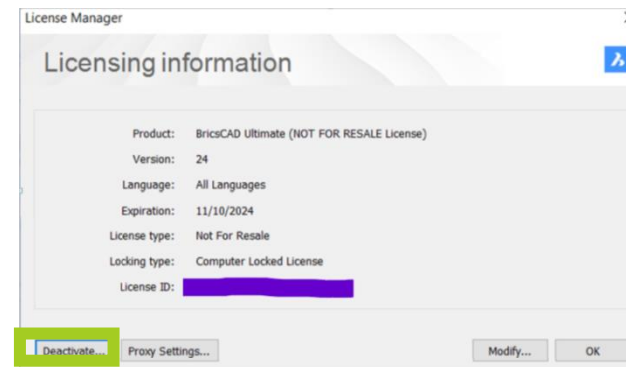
License Manager

Licensing information

| | |
|---|---|
| Product: | BricsCAD Ultimate (NOT FOR RESALE License) |
| Version: | 24 |
| Language: | All Languages |
| Expiration: | 11/10/2024 |
| License type: | Not For Resale |
| Locking type: | Computer Locked License |
| License ID: | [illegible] |

Deactivate... Proxy Settings... Modify... OK